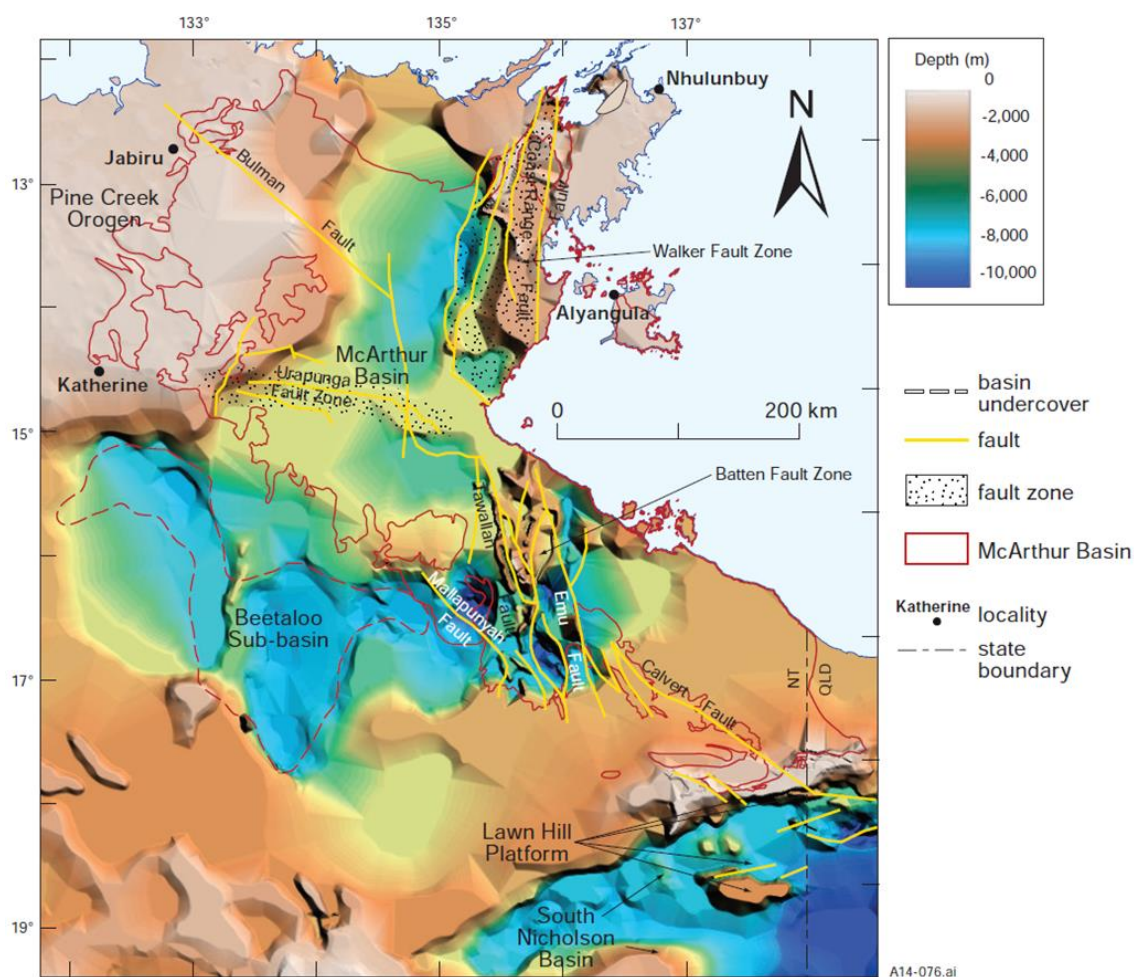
133°
135°
137°
13°
15°
17°
19°

Depth (m)
0
-2,000
-4,000
-6,000
-8,000
-10,000

N

Nhulunbuy
Jabiru
Bulman
Fault
Pine Creek Orogen
Coast Range
Fault
Walker Fault Zone
Alyangula
McArthur Basin
Katherine
Urapunga Fault Zone
0
200 km
Batten Fault Zone
Tawallah
Mallapunyah Fault
Fault
Emu Fault
Calvert Fault
Beetaloo Sub-basin
NT
QLD
Lawn Hill Platform
South Nicholson Basin

basin undercover
fault
fault zone
McArthur Basin
Katherine locality
state boundary

A14-076.ai